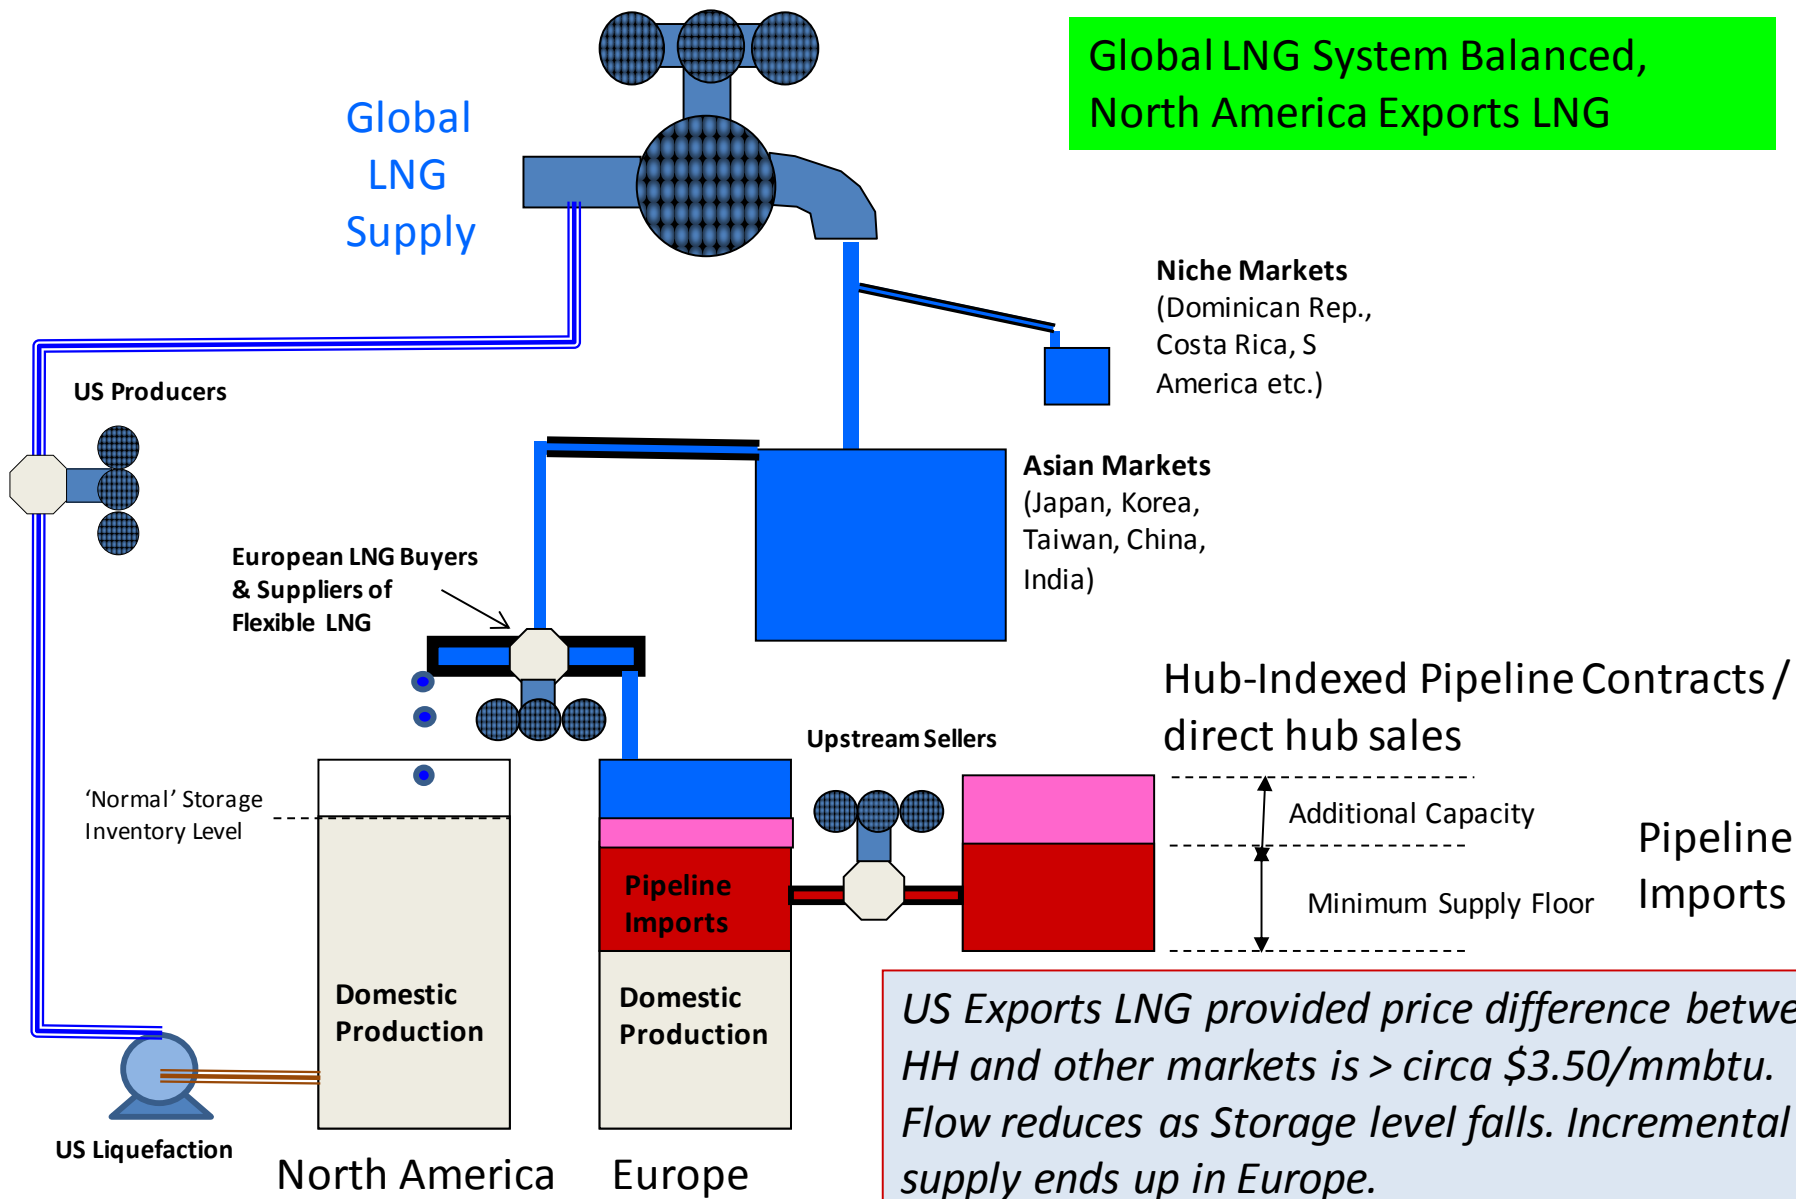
Global LNG System Balanced, North America Exports LNG

Global LNG Supply

Niche Markets (Dominican Rep., Costa Rica, S America etc.)

US Producers

Asian Markets (Japan, Korea, Taiwan, China, India)

European LNG Buyers & Suppliers of Flexible LNG

Hub-Indexed Pipeline Contracts / direct hub sales

Upstream Sellers

'Normal' Storage Inventory Level

Additional Capacity

Pipeline Imports

Minimum Supply Floor

Pipeline Imports

Domestic Production

Domestic Production

US Exports LNG provided price difference betwe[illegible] HH and other markets is > circa $3.50/mmbtu. Flow reduces as Storage level falls. Incremental supply ends up in Europe.

US Liquefaction

North America

Europe